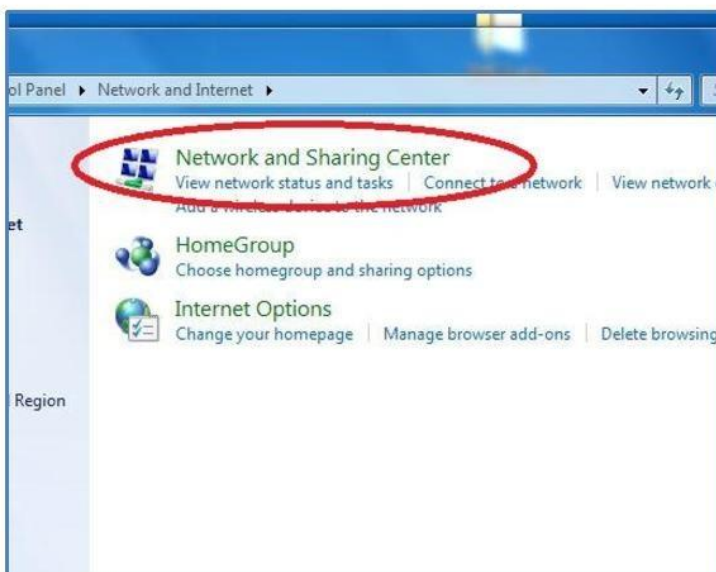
ol Panel ▸ Network and Internet ▸

et

Region

Network and Sharing Center
View network status and tasks | Connect to a network | View network
Add a wireless device to the network

HomeGroup
Choose homegroup and sharing options

Internet Options
Change your homepage | Manage browser add-ons | Delete browsing